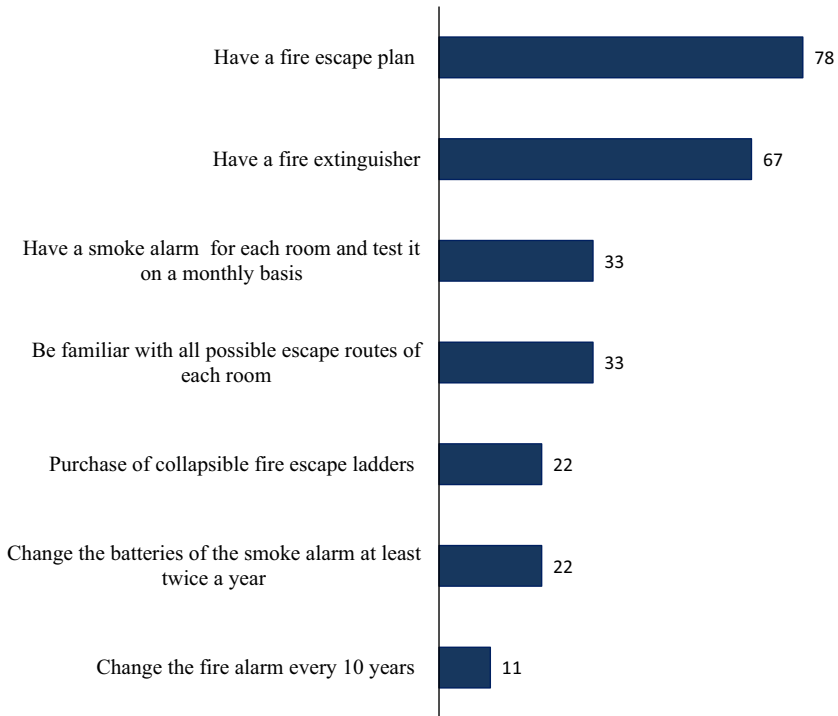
Have a fire escape plan 78

Have a fire extinguisher 67

Have a smoke alarm for each room and test it on a monthly basis 33

Be familiar with all possible escape routes of each room 33

Purchase of collapsible fire escape ladders 22

Change the batteries of the smoke alarm at least twice a year 22

Change the fire alarm every 10 years 11